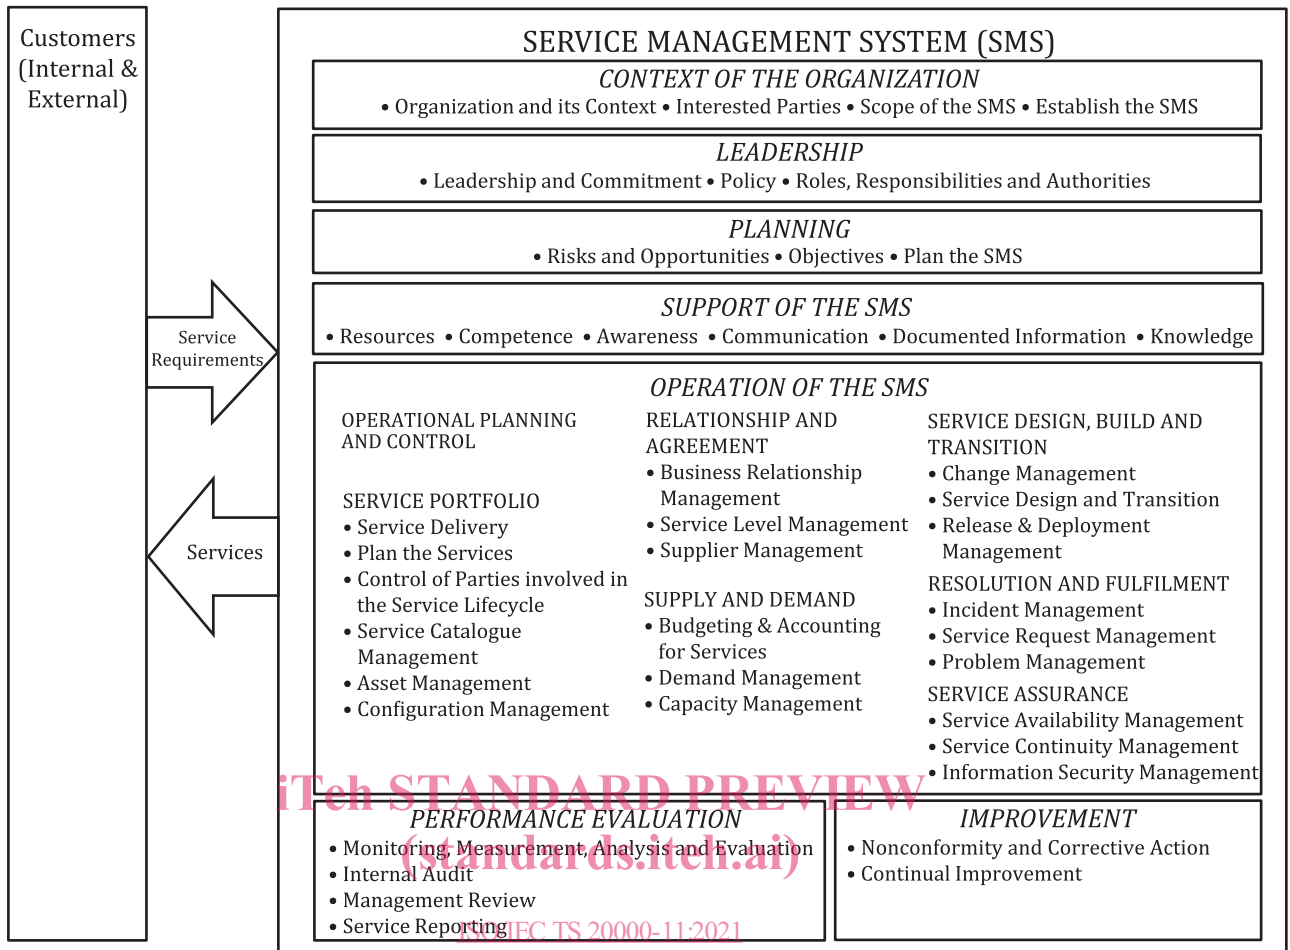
Customers (Internal & External)

Service Requirements

Services

SERVICE MANAGEMENT SYSTEM (SMS)

CONTEXT OF THE ORGANIZATION
• Organization and its Context • Interested Parties • Scope of the SMS • Establish the SMS

LEADERSHIP
• Leadership and Commitment • Policy • Roles, Responsibilities and Authorities

PLANNING
• Risks and Opportunities • Objectives • Plan the SMS

SUPPORT OF THE SMS
• Resources • Competence • Awareness • Communication • Documented Information • Knowledge

OPERATION OF THE SMS

OPERATIONAL PLANNING AND CONTROL

SERVICE PORTFOLIO
• Service Delivery
• Plan the Services
• Control of Parties involved in the Service Lifecycle
• Service Catalogue Management
• Asset Management
• Configuration Management

RELATIONSHIP AND AGREEMENT
• Business Relationship Management
• Service Level Management
• Supplier Management

SUPPLY AND DEMAND
• Budgeting & Accounting for Services
• Demand Management
• Capacity Management

SERVICE DESIGN, BUILD AND TRANSITION
• Change Management
• Service Design and Transition
• Release & Deployment Management

RESOLUTION AND FULFILMENT
• Incident Management
• Service Request Management
• Problem Management

SERVICE ASSURANCE
• Service Availability Management
• Service Continuity Management
• Information Security Management

iTeh STANDARD PREVIEW
(standards.iteh.ai)

PERFORMANCE EVALUATION
• Monitoring, Measurement, Analysis and Evaluation
• Internal Audit
• Management Review
• Service Reporting

ISO/IEC TS 20000-11:2021

IMPROVEMENT
• Nonconformity and Corrective Action
• Continual Improvement